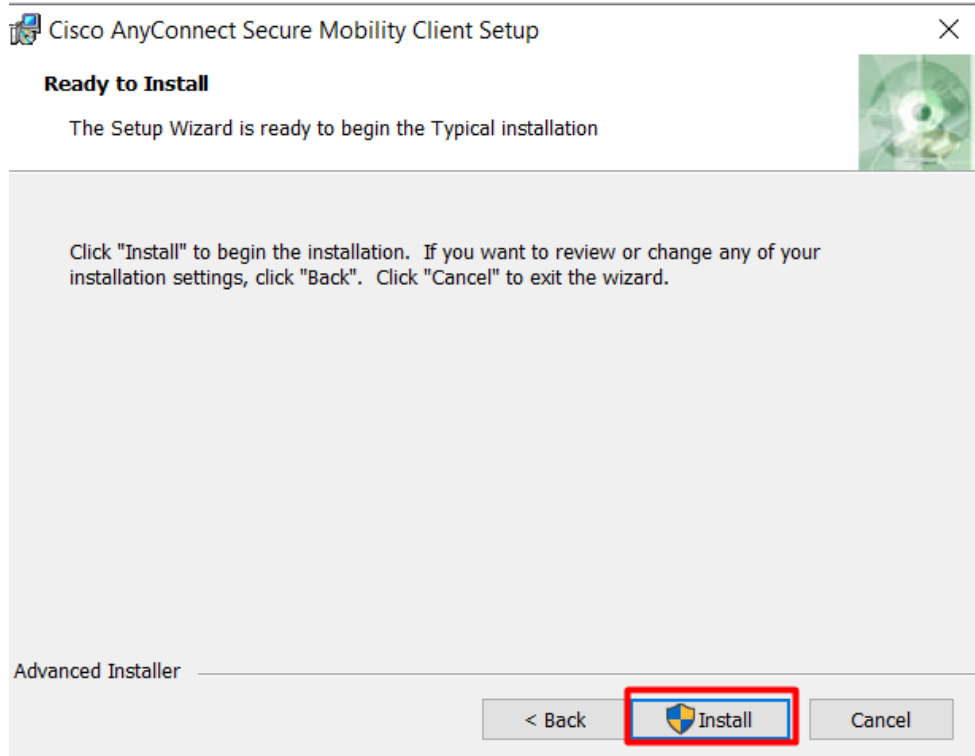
Cisco AnyConnect Secure Mobility Client Setup

Ready to Install

The Setup Wizard is ready to begin the Typical installation

Click "Install" to begin the installation. If you want to review or change any of your installation settings, click "Back". Click "Cancel" to exit the wizard.

Advanced Installer

< Back

Install

Cancel